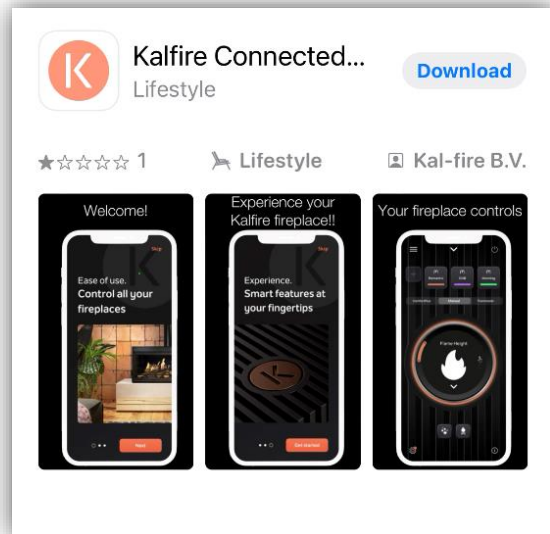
K

Kalfire Connected...

Lifestyle

Download

★☆☆☆☆ 1

Lifestyle

Kal-fire B.V.

Welcome!

Skip

Ease of use.
Control all your fireplaces

Next

Experience your Kalfire fireplace!!

Skip

Experience.
Smart features at your fingertips

Get started

Your fireplace controls

Flame Height

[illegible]